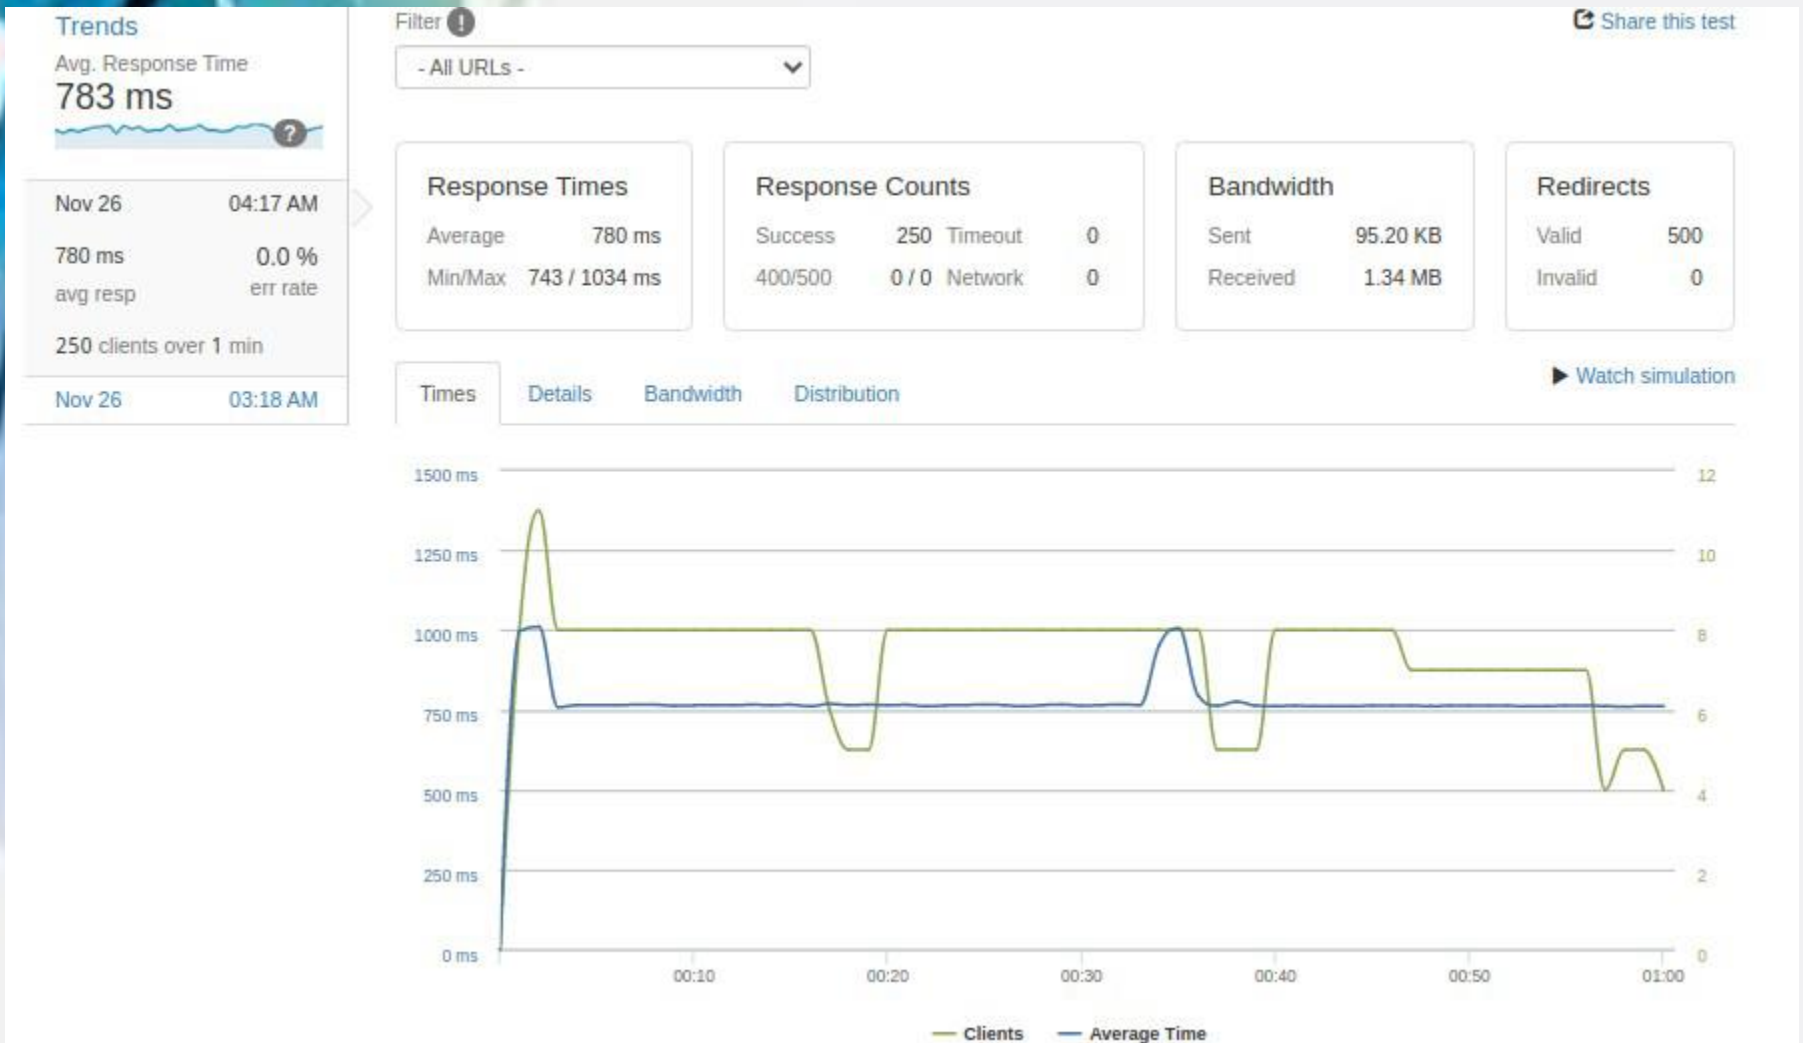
Trends

Avg. Response Time

783 ms

?

Nov 26 04:17 AM

780 ms 0.0 %

avg resp err rate

250 clients over 1 min

Nov 26 03:18 AM

Filter !

- All URLs -

Share this test

| Response Times | |
|---|---|
| Average | 780 ms |
| Min/Max | 743 / 1034 ms |

| Response Counts | | | |
|---|---|---|---|
| Success | 250 | Timeout | 0 |
| 400/500 | 0 / 0 | Network | 0 |

| Bandwidth | |
|---|---|
| Sent | 95.20 KB |
| Received | 1.34 MB |

| Redirects | |
|---|---|
| Valid | 500 |
| Invalid | 0 |

Times Details Bandwidth Distribution

▶ Watch simulation

1500 ms
1250 ms
1000 ms
750 ms
500 ms
250 ms
0 ms

12
10
8
6
4
2
0

00:10 00:20 00:30 00:40 00:50 01:00

Clients Average Time